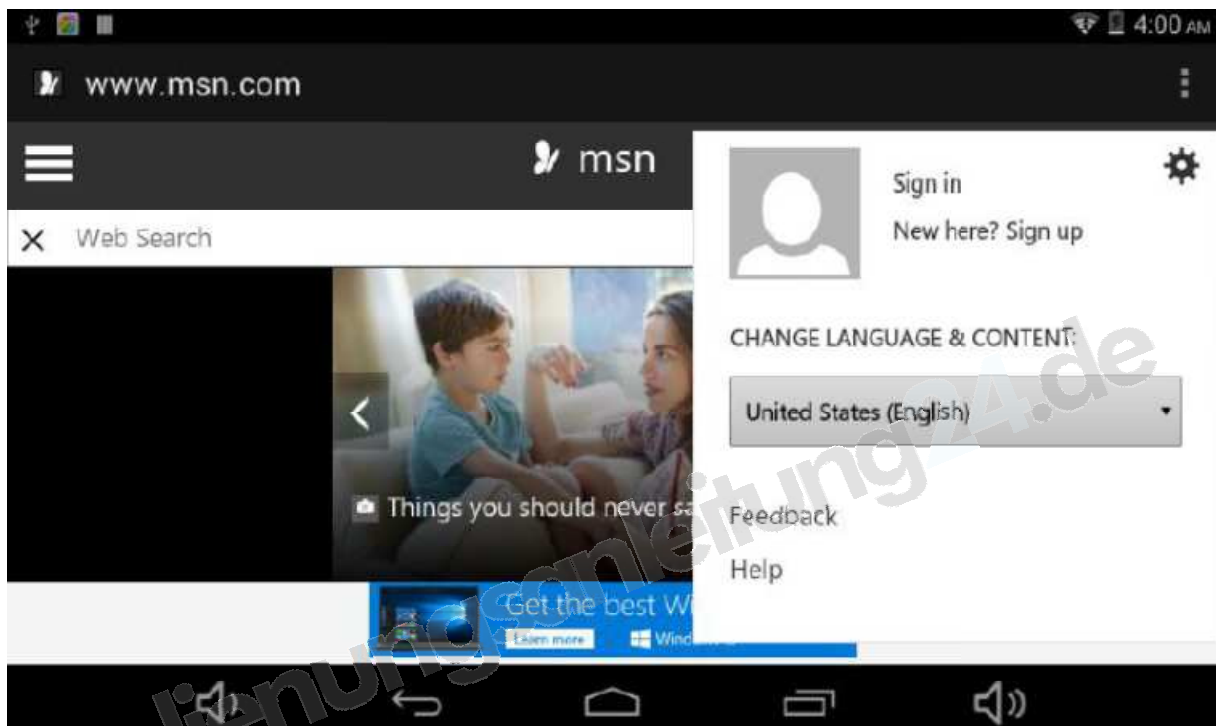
4:00 AM

www.msn.com

msn

Web Search

Things you should never sa

Get the best W

Learn more

Wind

Sign in

New here? Sign up

CHANGE LANGUAGE & CONTENT:

United States (English)

Feedback

Help

bedienungsanleitung24.de